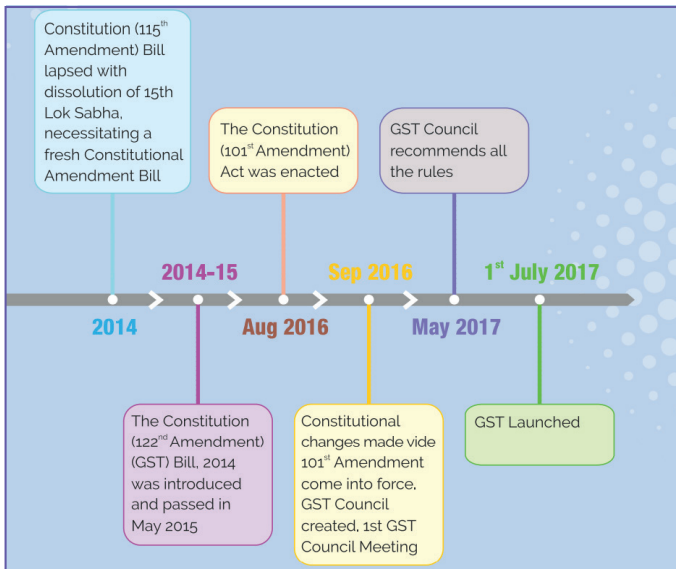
Constitution (115$^{th}$ Amendment) Bill lapsed with dissolution of 15th Lok Sabha, necessitating a fresh Constitutional Amendment Bill

The Constitution (101$^{st}$ Amendment) Act was enacted

GST Council recommends all the rules

2014-15

Sep 2016

1$^{st}$ July 2017

2014

Aug 2016

May 2017

The Constitution (122$^{nd}$ Amendment) (GST) Bill, 2014 was introduced and passed in May 2015

Constitutional changes made vide 101$^{st}$ Amendment come into force, GST Council created, 1st GST Council Meeting

GST Launched